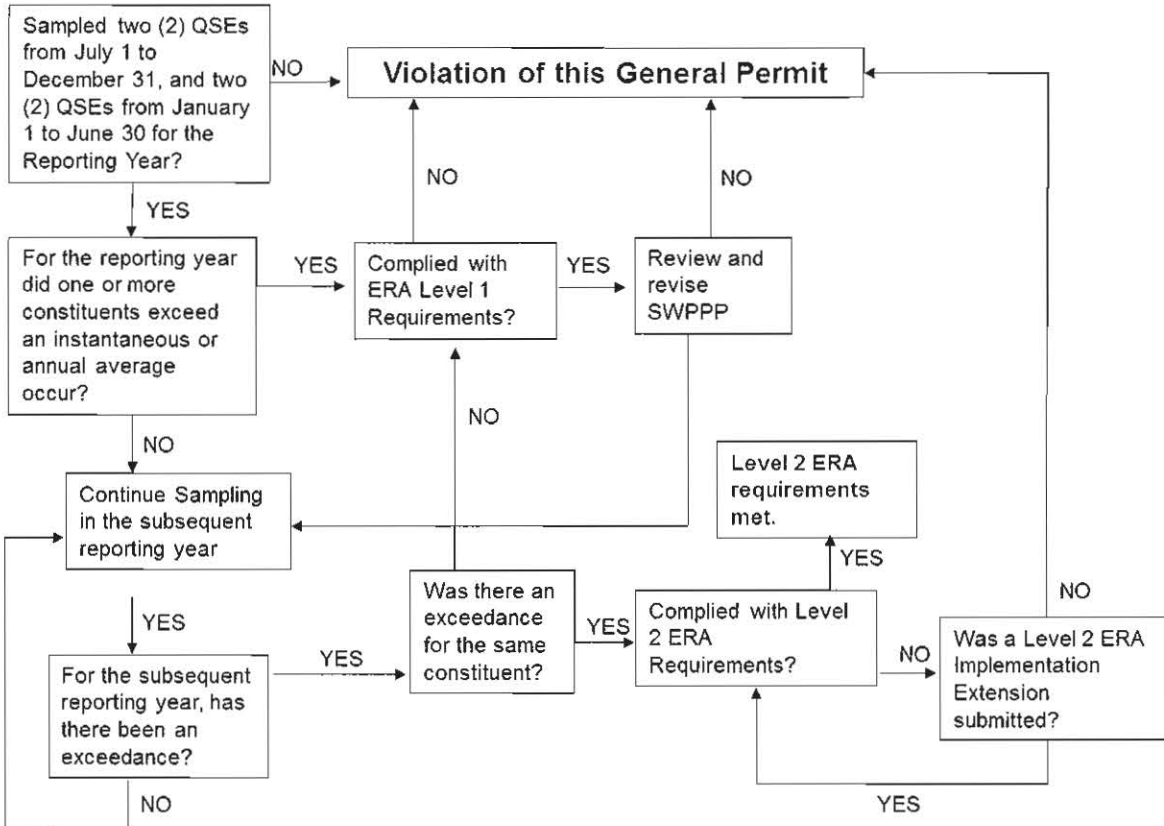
Sampled two (2) QSEs from July 1 to December 31, and two (2) QSEs from January 1 to June 30 for the Reporting Year?

NO

Violation of this General Permit

YES

NO

NO

For the reporting year did one or more constituents exceed an instantaneous or annual average occur?

YES

Complied with ERA Level 1 Requirements?

YES

Review and revise SWPPP

NO

NO

Continue Sampling in the subsequent reporting year

Level 2 ERA requirements met.

YES

NO

YES

Was there an exceedance for the same constituent?

YES

Complied with Level 2 ERA Requirements?

NO

Was a Level 2 ERA Implementation Extension submitted?

YES

For the subsequent reporting year, has there been an exceedance?

NO

YES